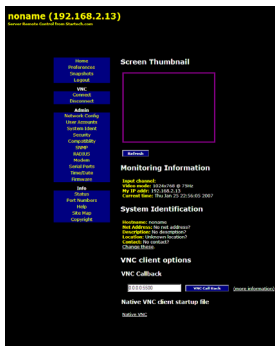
noname (192.168.2.13)
Server Remote Control from Startech.com

Home
Preferences
Snapshots
Logout

VNC
Connect
Disconnect

Admin
Network Config
User Accounts
System Ident
Security
Compatibility
SNMP
RADIUS
Modem
Serial Ports
Time/Date
Firmware

Info
Status
Port Numbers
Help
Site Map
Copyright

Screen Thumbnail

Refresh

Monitoring Information

Input channel:
Video mode: 1024x768 @ 75Hz
My IP addr: 192.168.2.13
Current time: Thu Jan 25 22:56:05 2007

System Identification

Hostname: noname
Net Address: No net address?
Description: No description?
Location: Unknown location?
Contact: No contact?
Change these

VNC client options

VNC Callback

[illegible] VNC Call back (more information)

Native VNC client startup file

Native VNC